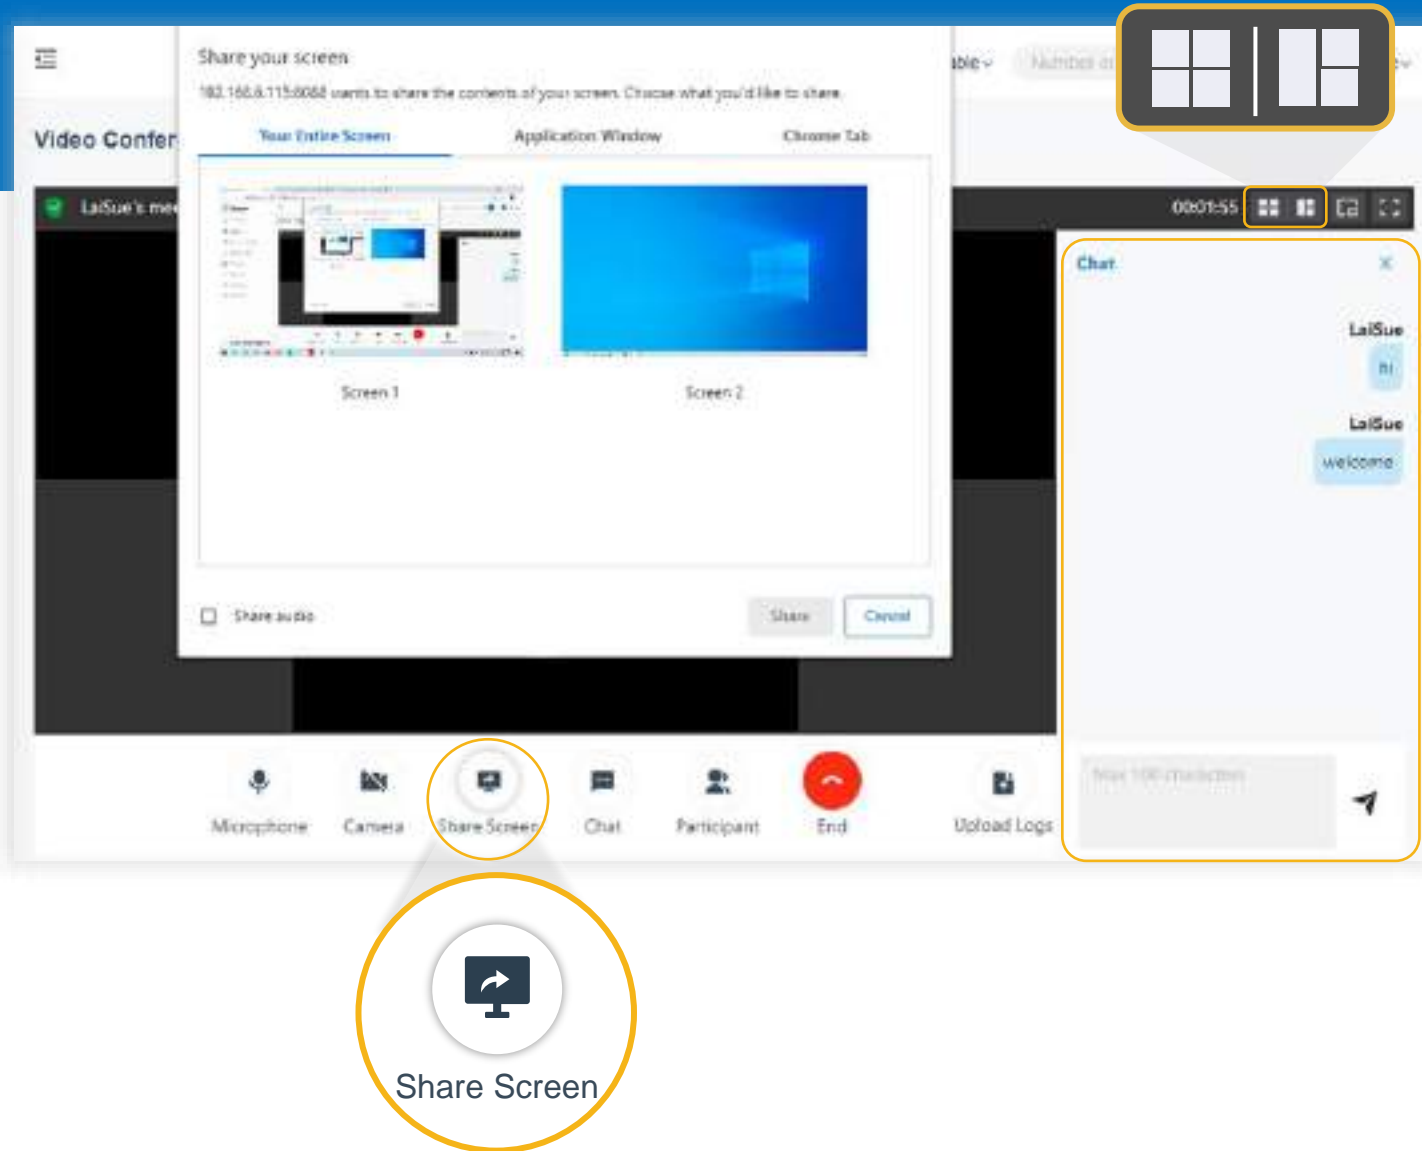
Video Confer

ble

Number o

LaiSue's mee

00:01:55

Share your screen

182.168.8.115:8088 wants to share the contents of your screen. Choose what you'd like to share.

Your Entire Screen

Application Window

Chrome Tab

Screen 1

Screen 2

Share audio

Share

Cancel

Chat

LaiSue

hi

LaiSue

welcome

Max 100 characters

Microphone

Camera

Share Screen

Chat

Participant

End

Upload Logs

Share Screen